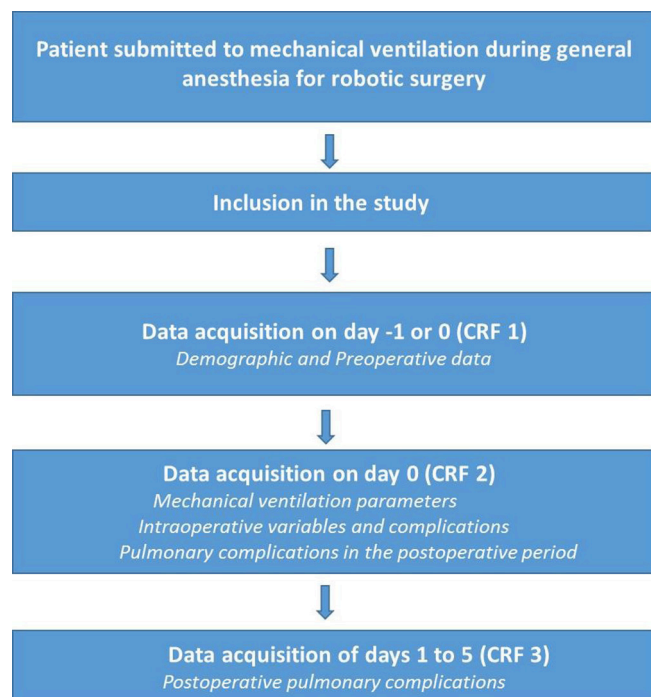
Patient submitted to mechanical ventilation during general anesthesia for robotic surgery

Inclusion in the study

Data acquisition on day -1 or 0 (CRF 1)
*Demographic and Preoperative data*

Data acquisition on day 0 (CRF 2)
*Mechanical ventilation parameters*
*Intraoperative variables and complications*
*Pulmonary complications in the postoperative period*

Data acquisition of days 1 to 5 (CRF 3)
*Postoperative pulmonary complications*